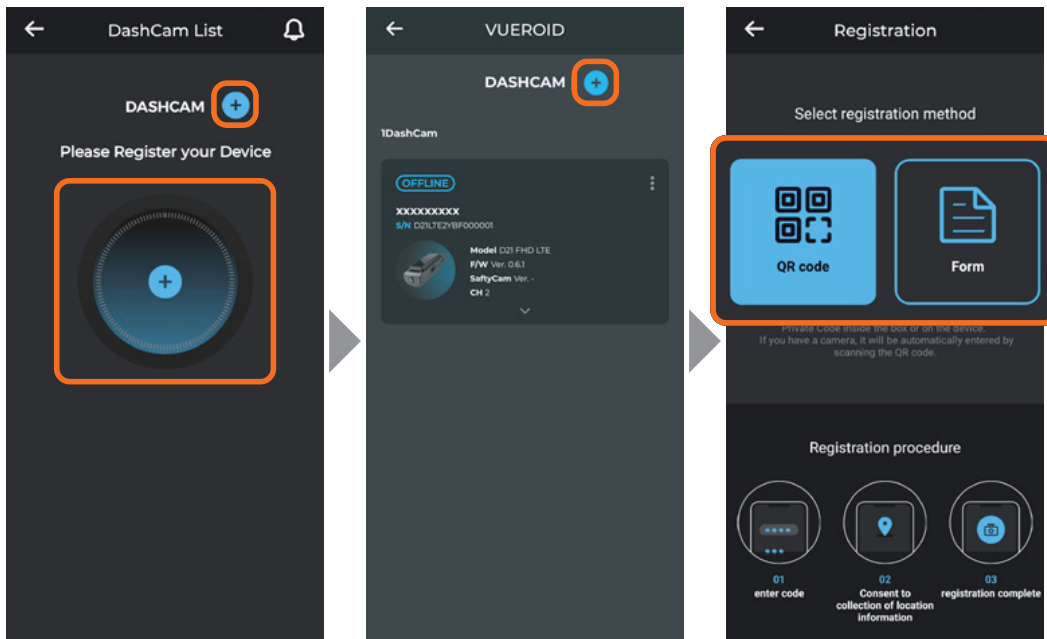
DashCam List

DASHCAM

Please Register your Device

VUEROID

DASHCAM

1DashCam

OFFLINE

XXXXXXXXX

S/N D21LTE2YBF000001

Model D21 FHD LTE
F/W Ver. 0.6.1
SaftyCam Ver. -
CH 2

Registration

Select registration method

QR code

Form

Private Code inside the box or on the device.
If you have a camera, it will be automatically entered by scanning the QR code.

Registration procedure

01
enter code

02
Consent to collection of location information

03
registration complete